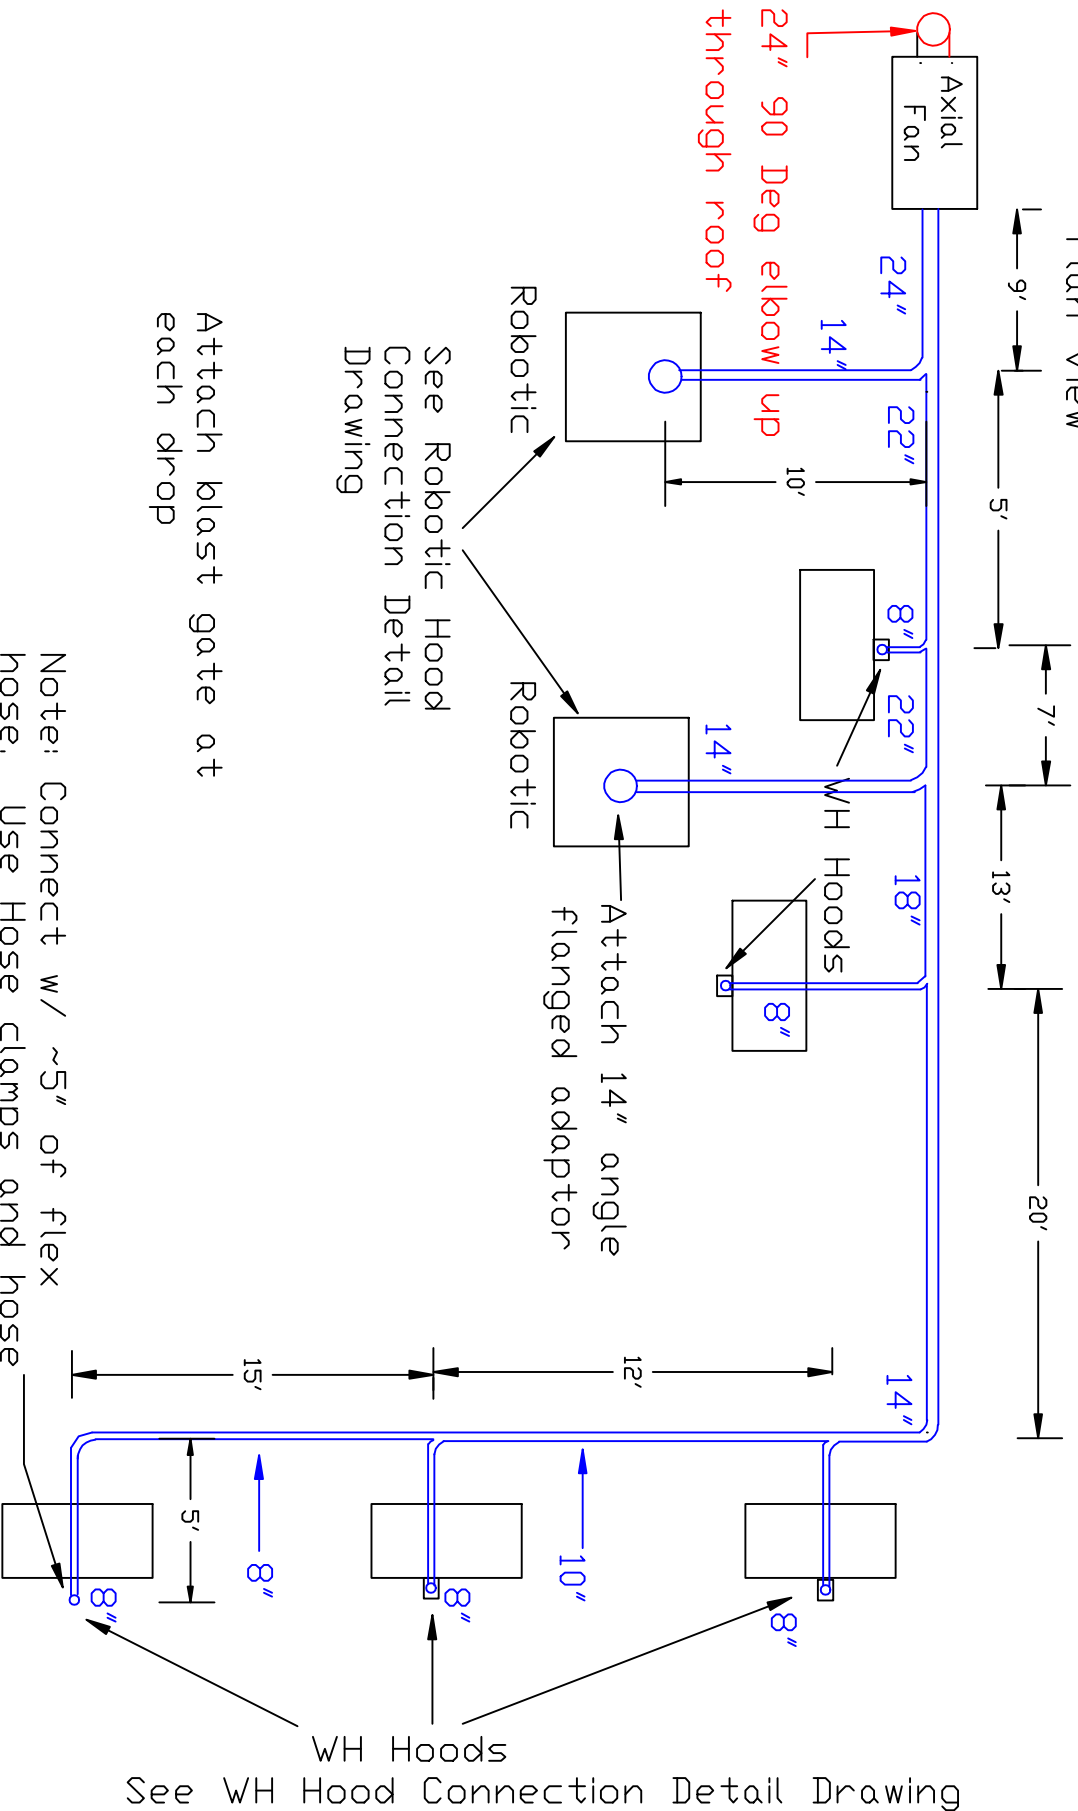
Plan View

Axial Fan

24" 90 Deg elbow up through roof

24"
14"
22"
8"
22"
14"
18"
8"
14"
10"
8"
8"
8"
8"

9'
5'
7'
13'
20'
10'
12'
15'
5'

Robotic
Robotic

See Robotic Hood Connection Detail Drawing

Attach blast gate at each drop

WH Hoods

Attach 14" angle flanged adaptor

Note: Connect w/ ~5" of flex hose. Use Hose clamps and hose

WH Hoods
See WH Hood Connection Detail Drawing